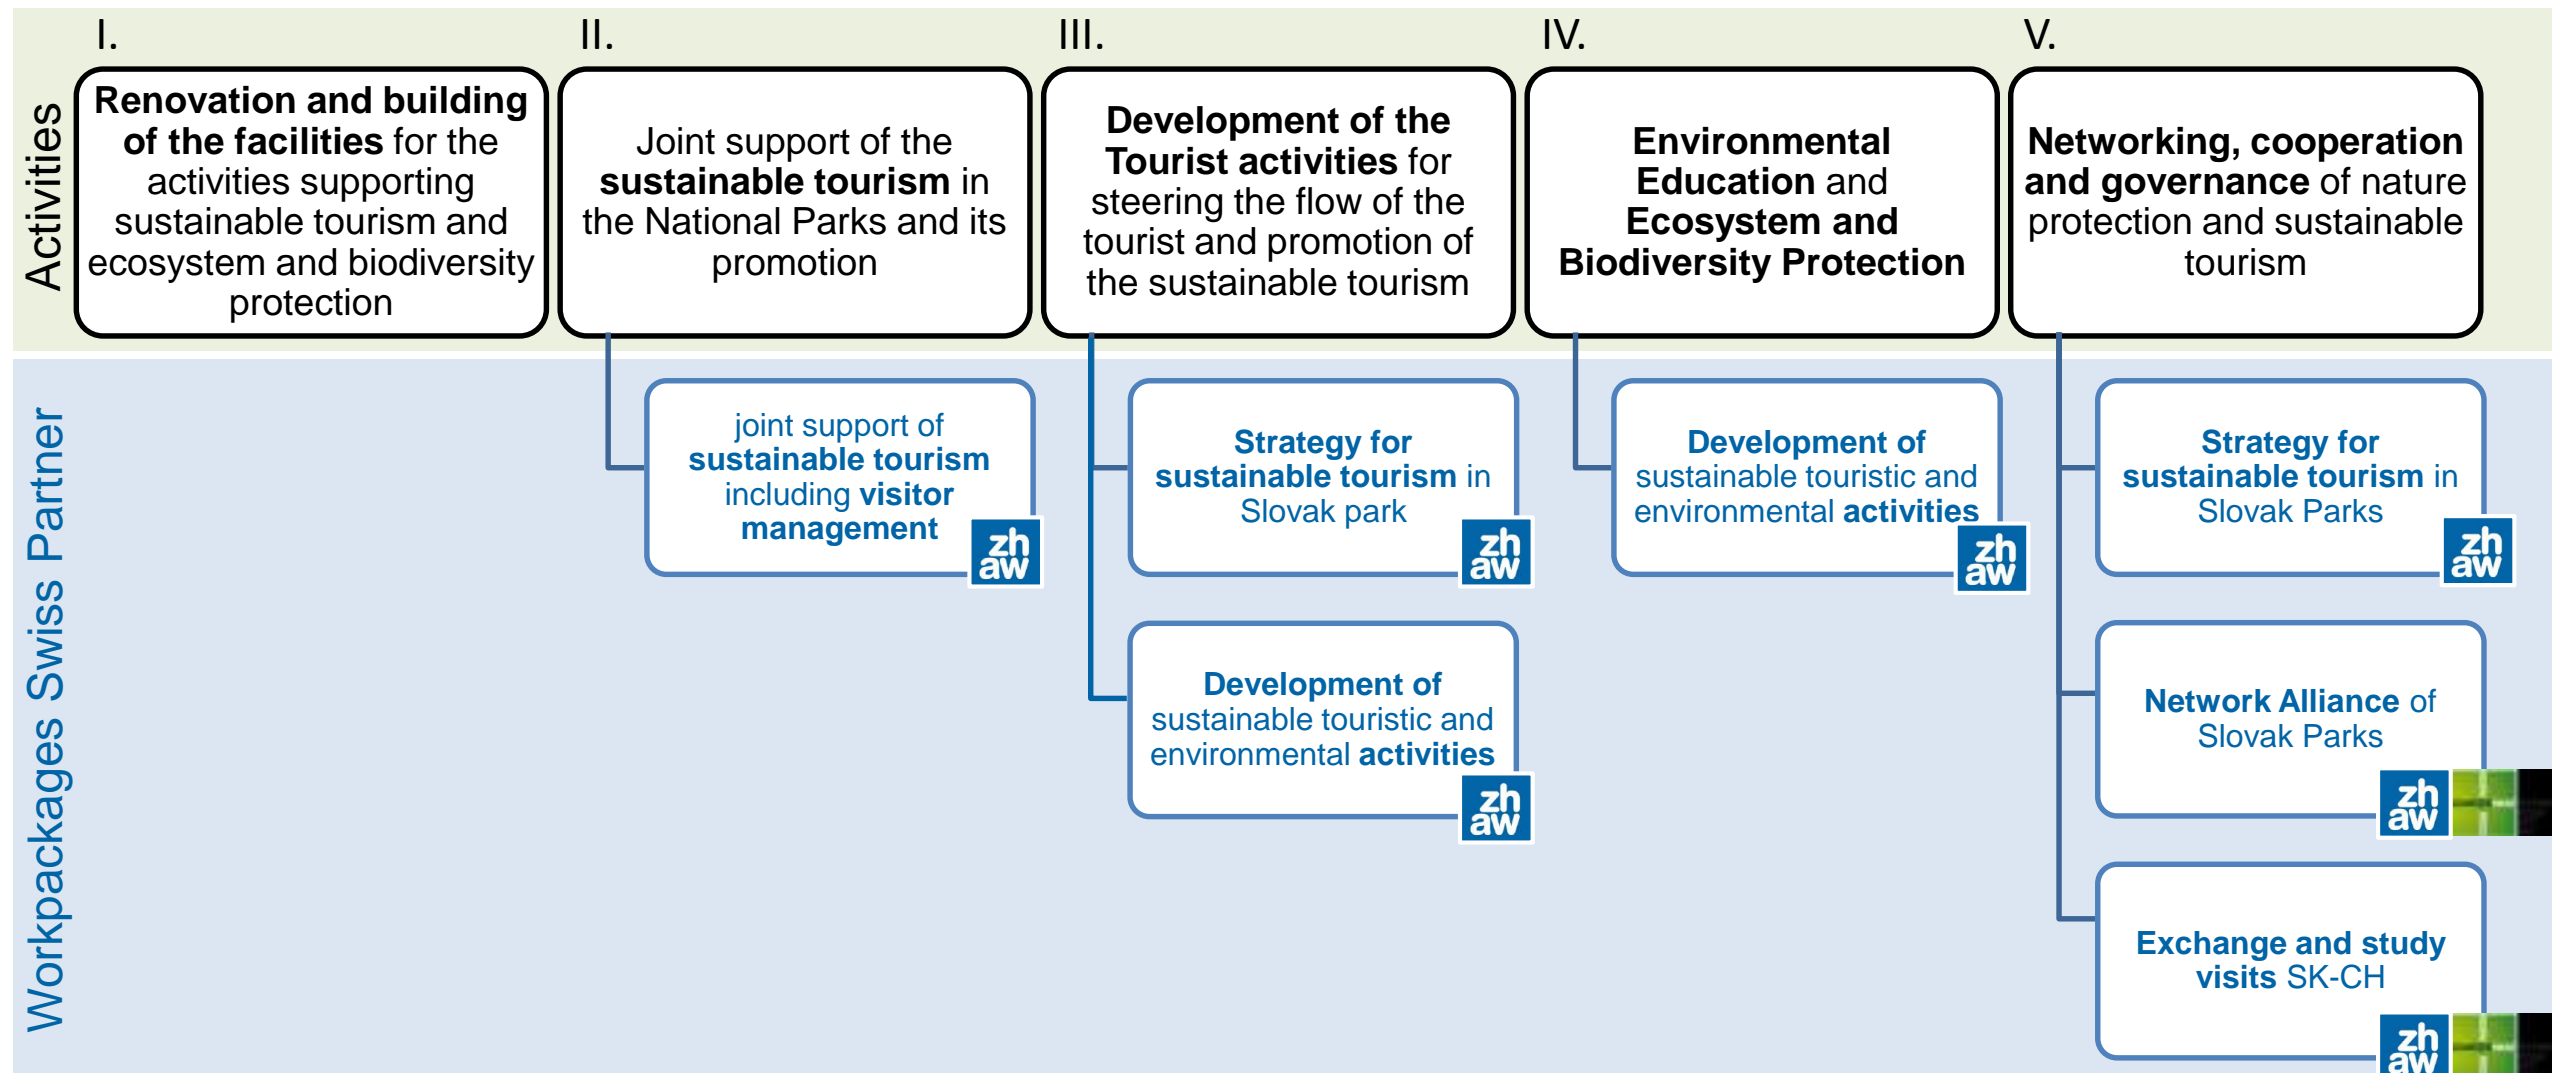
Activities

I.
Renovation and building of the facilities for the activities supporting sustainable tourism and ecosystem and biodiversity protection

II.
Joint support of the sustainable tourism in the National Parks and its promotion

III.
Development of the Tourist activities for steering the flow of the tourist and promotion of the sustainable tourism

IV.
Environmental Education and Ecosystem and Biodiversity Protection

V.
Networking, cooperation and governance of nature protection and sustainable tourism

Workpackages Swiss Partner

joint support of sustainable tourism including visitor management
zh aw

Strategy for sustainable tourism in Slovak park
zh aw

Development of sustainable touristic and environmental activities
zh aw

Development of sustainable touristic and environmental activities
zh aw

Strategy for sustainable tourism in Slovak Parks
zh aw

Network Alliance of Slovak Parks
zh aw

Exchange and study visits SK-CH
zh aw